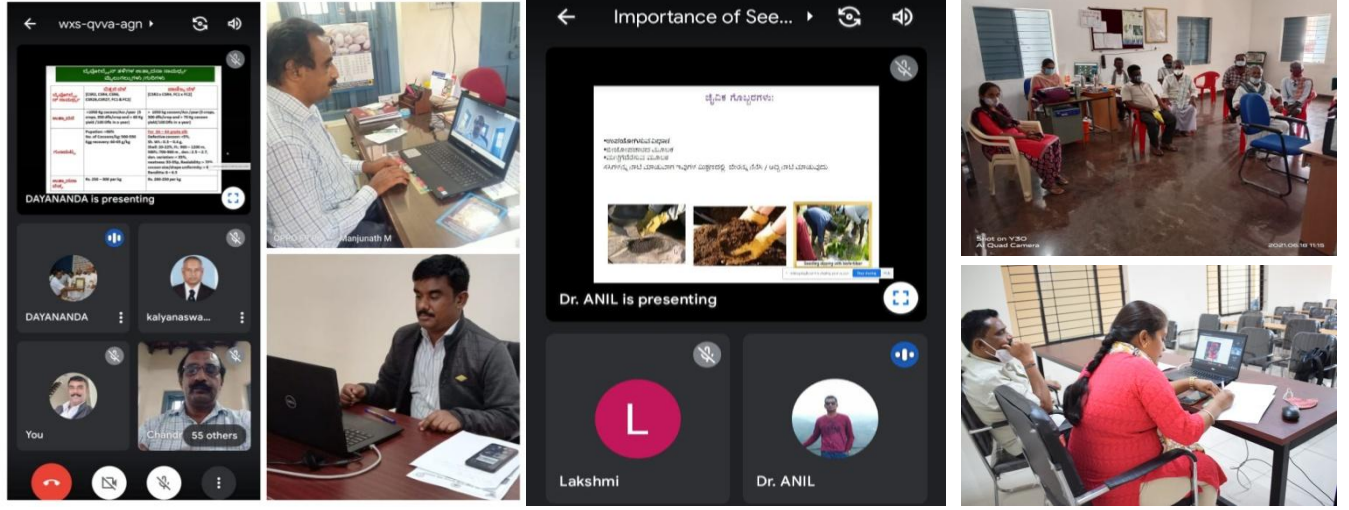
wxs-qvva-agn

DAYANANDA is presenting

DAYANANDA

kalyanaswa...

You

Chandr

55 others

Manjunath M

Importance of See...

ವೈವಿಕ ಗೊಬ್ಬರಗಳು:

Dr. ANIL is presenting

Lakshmi

Dr. ANIL

Shot on Y30
AI Quad Camera

2021.06.16 11:15